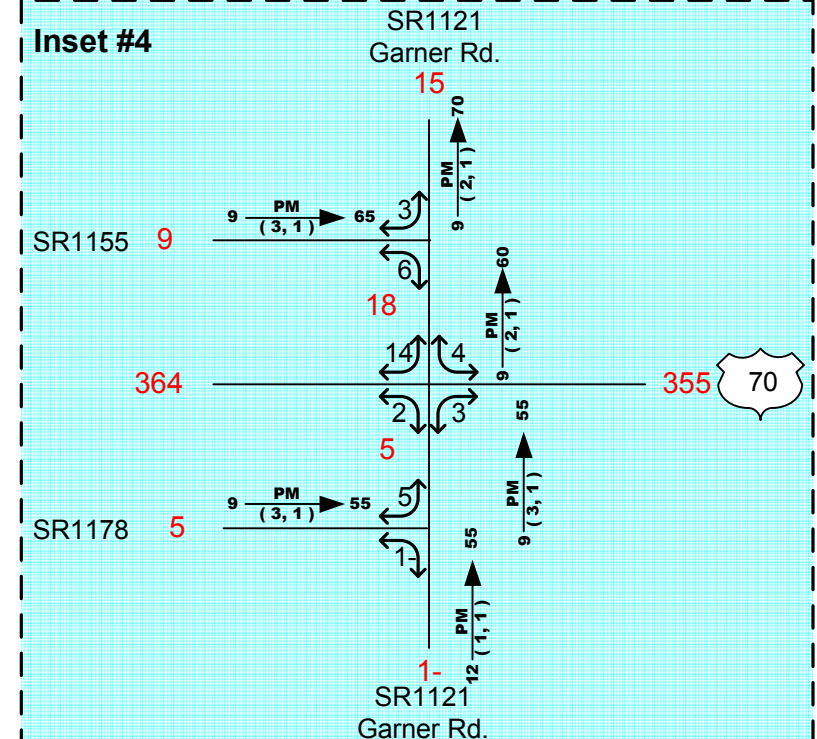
Inset #4

SR1121
Garner Rd.

15

9 PM 70
( 2, 1 )

9 PM 65
( 3, 1 )

3

SR1155 9

6

18

9 PM 60
( 2, 1 )

14

4

364

355

70

2

3

55
PM
( 3, 1 )
9

5

9 PM 55
( 3, 1 )

5

SR1178 5

1

55
PM
( 1, 1 )
12

1-

SR1121
Garner Rd.